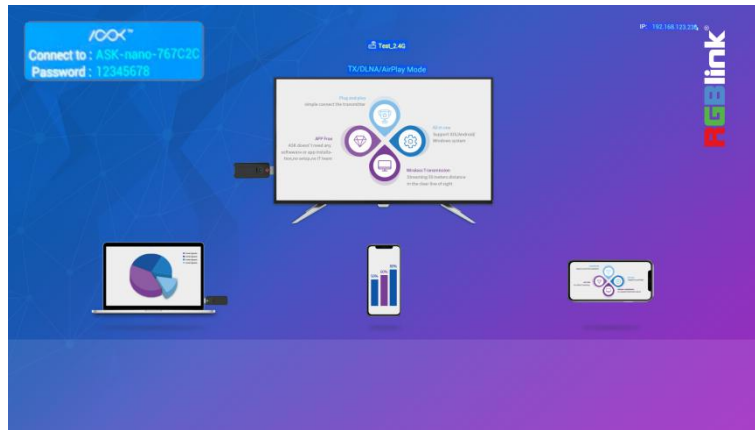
ASK™
Connect to : ASK-nano-767C2C
Password : 12345678

Test_2.4G

TX/DLNA/AirPlay Mode

IP: 192.168.123.235

RGBlink

Plug and play
Simple connect the transmitter

APP Free
ASK doesn't need any software or app installation, or analyze IP base

All in one
Support iOS/Android Windows system

Wireless Transmission
Streaming 30 meters distance in the clear line of sight